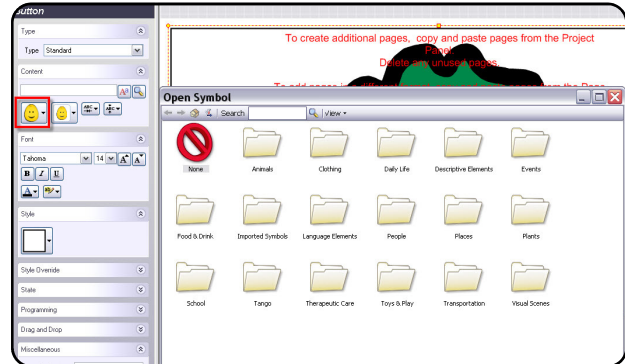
Button

Type

Type Standard

Content

Font

Tahoma 14

B I U

Style

Style Override

State

Programming

Drag and Drop

Miscellaneous

To create additional pages, copy and paste pages from the Project Panel.
Delete any unused pages.

To add pages i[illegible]

Open Symbol

Search

View

None

Animals

Clothing

Daily Life

Descriptive Elements

Events

Food & Drink

Imported Symbols

Language Elements

People

Places

Plants

School

Tango

Therapeutic Care

Toys & Play

Transportation

Visual Scenes